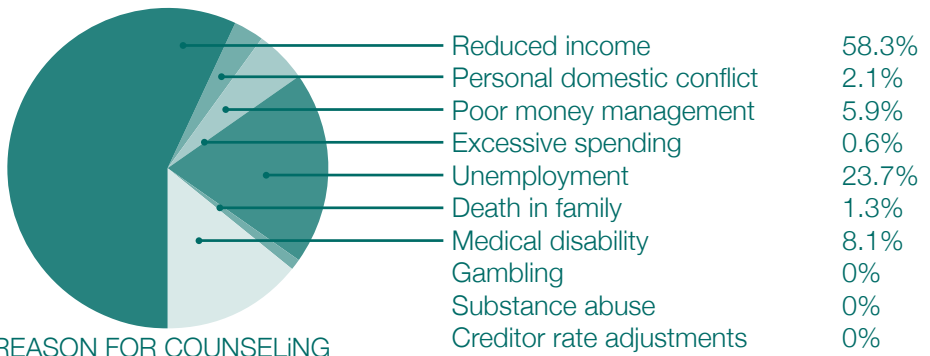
| | |
|---|---|
| Reduced income | 58.3% |
| Personal domestic conflict | 2.1% |
| Poor money management | 5.9% |
| Excessive spending | 0.6% |
| Unemployment | 23.7% |
| Death in family | 1.3% |
| Medical disability | 8.1% |
| Gambling | 0% |
| Substance abuse | 0% |
| Creditor rate adjustments | 0% |

REASON FOR COUNSELiNG